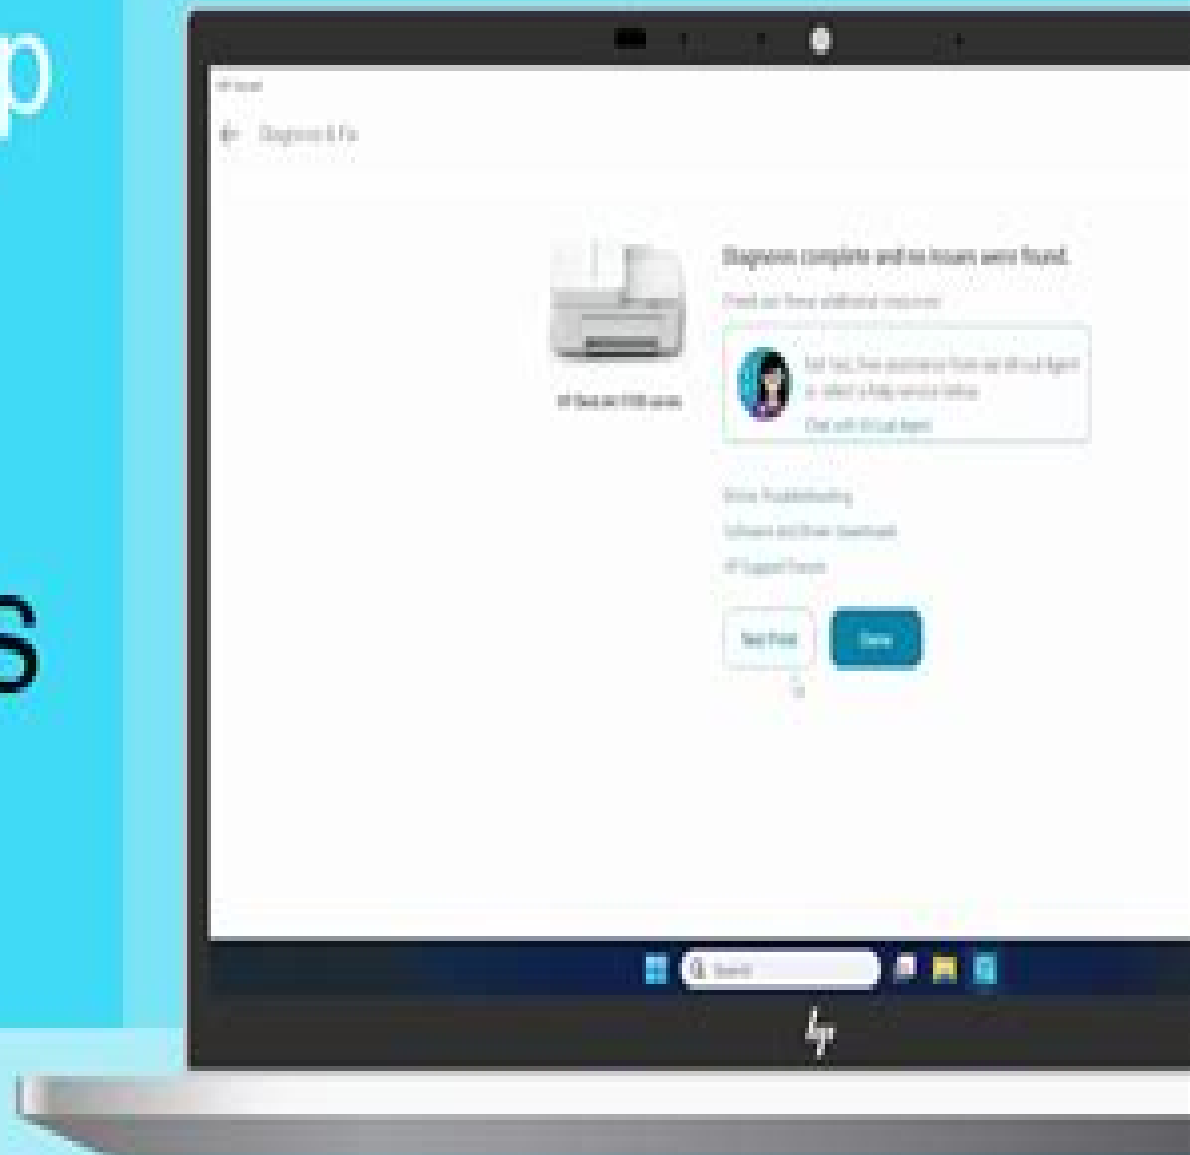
p

s

HP Smart

Diagnose & Fix

Diagnosis complete and no issues were found.

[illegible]

HP DeskJet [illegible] series

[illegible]

Chat with Virtual Agent

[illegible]

Software and Driver Downloads

HP Support Forum

Test Print

Done

Search

hp